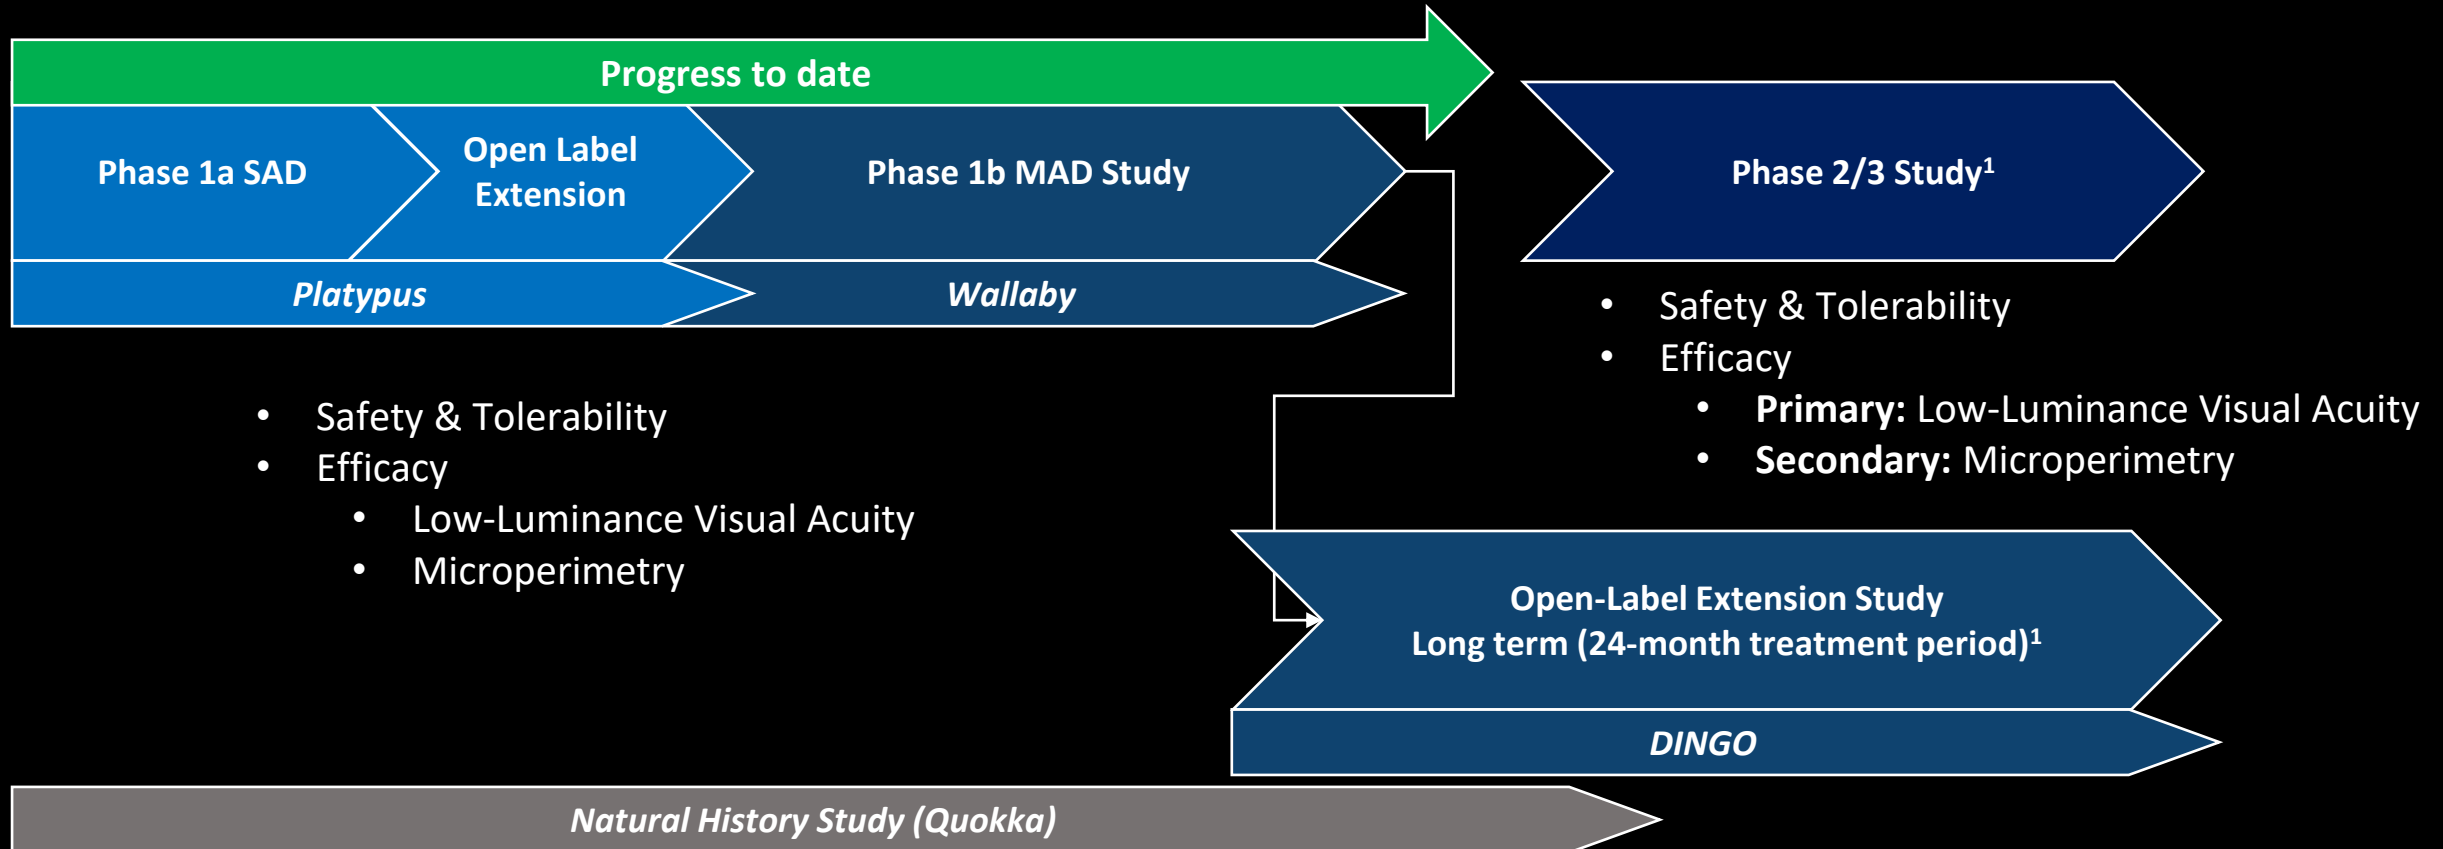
Progress to date

Phase 1a SAD

Open Label Extension

Phase 1b MAD Study

Platypus

Wallaby

Phase 2/3 Study$^1$

• Safety & Tolerability
• Efficacy
  • **Primary:** Low-Luminance Visual Acuity
  • **Secondary:** Microperimetry

• Safety & Tolerability
• Efficacy
  • Low-Luminance Visual Acuity
  • Microperimetry

Open-Label Extension Study
Long term (24-month treatment period)$^1$

DINGO

Natural History Study (Quokka)